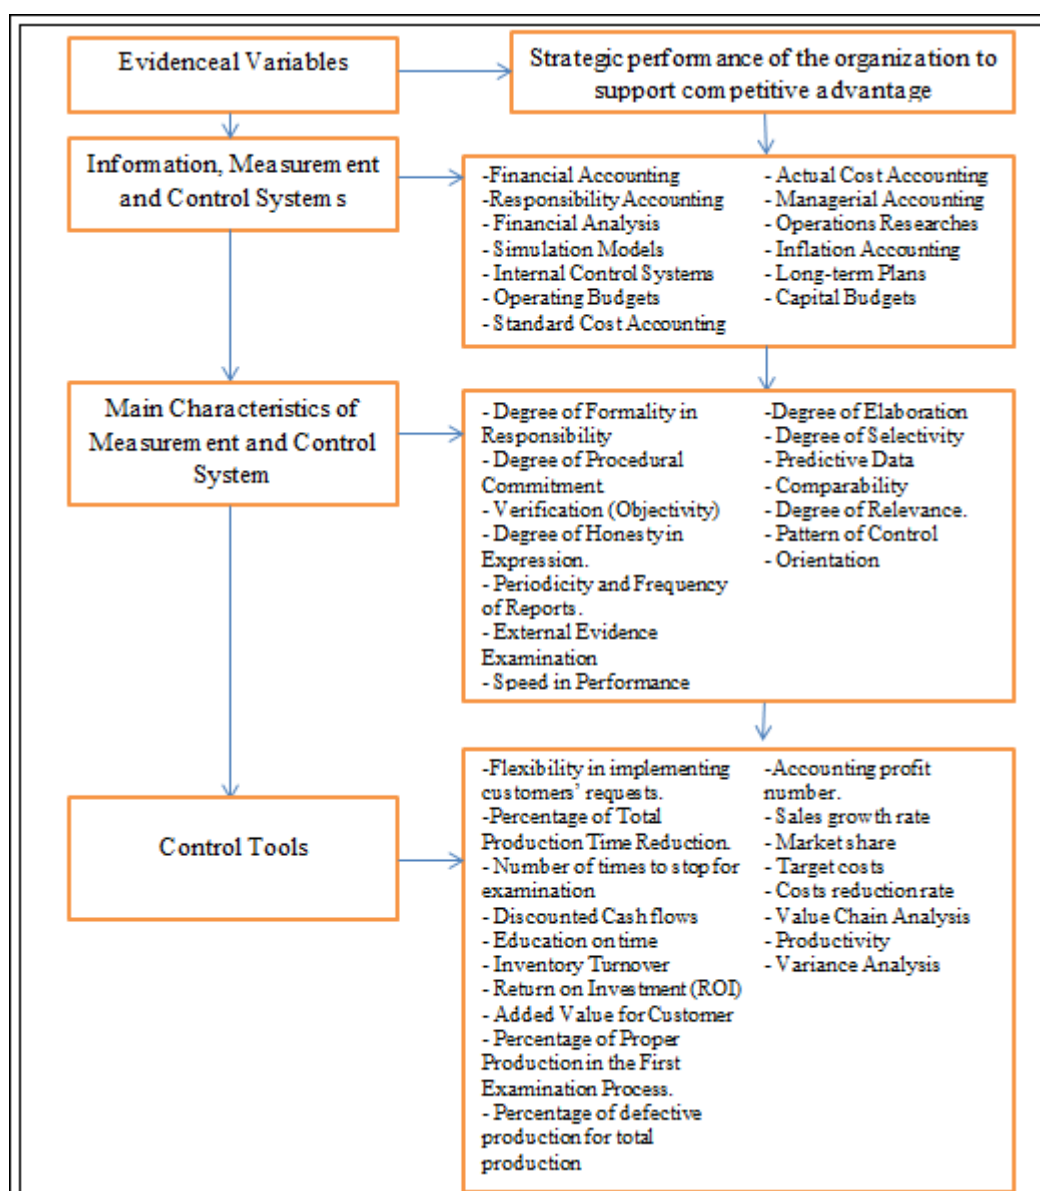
Evidenceal Variables

Strategic performance of the organization to support competitive advantage

Information, Measurement and Control Systems

-Financial Accounting
-Responsibility Accounting
- Financial Analysis
- Simulation Models
- Internal Control Systems
- Operating Budgets
- Standard Cost Accounting

- Actual Cost Accounting
- Managerial Accounting
- Operations Researches
- Inflation Accounting
- Long-term Plans
- Capital Budgets

Main Characteristics of Measurement and Control System

- Degree of Formality in Responsibility
- Degree of Procedural Commitment
- Verification (Objectivity)
- Degree of Honesty in Expression.
- Periodicity and Frequency of Reports.
- External Evidence Examination
- Speed in Performance

-Degree of Elaboration
- Degree of Selectivity
- Predictive Data
- Comparability
- Degree of Relevance.
- Pattern of Control
- Orientation

Control Tools

-Flexibility in implementing customers' requests.
-Percentage of Total Production Time Reduction.
- Number of times to stop for examination
- Discounted Cash flows
- Education on time
- Inventory Turnover
- Return on Investment (ROI)
- Added Value for Customer
- Percentage of Proper Production in the First Examination Process.
- Percentage of defective production for total production

-Accounting profit number.
- Sales growth rate
- Market share
- Target costs
- Costs reduction rate
- Value Chain Analysis
- Productivity
- Variance Analysis